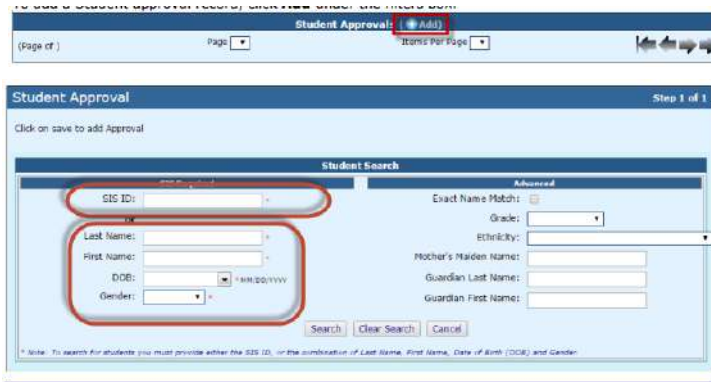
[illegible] Student approval record, click Add under the filters box.

Student Approval: (Add)

(Page of )

Page

Items Per Page

Student Approval

Step 1 of 1

Click on save to add Approval

Student Search

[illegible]

Advanced

SIS ID: *

or

Last Name: *

First Name: *

DOB: *MM/DD/YYYY

Gender: *

Exact Name Match:

Grade:

Ethnicity:

Mother's Maiden Name:

Guardian Last Name:

Guardian First Name:

Search

Clear Search

Cancel

* Note: To search for students you must provide either the SIS ID, or the combination of Last Name, First Name, Date of Birth (DOB) and Gender.